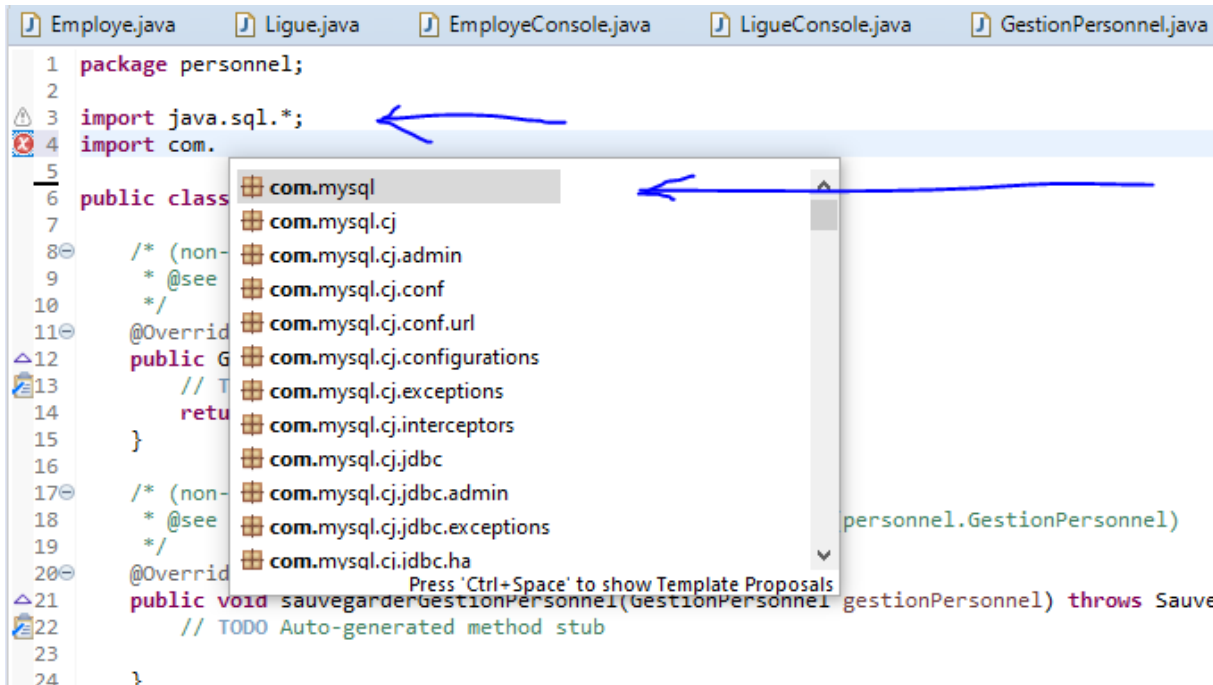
Employe.java   Ligue.java   EmployeConsole.java   LigueConsole.java   GestionPersonnel.java

1 package personnel;
2
3 import java.sql.*;
4 import com.
5
6 public class
7
8 /* (non-
9 * @see
10 */
11 @Overrid
12 public G
13 // T
14 retu
15 }
16
17 /* (non-
18 * @see
19 */
20 @Overrid
21 public void sauvegarderGestionPersonnel(GestionPersonnel gestionPersonnel) throws Sauve
22 // TODO Auto-generated method stub
23
24 }

(personnel.GestionPersonnel)

com.mysql
com.mysql.cj
com.mysql.cj.admin
com.mysql.cj.conf
com.mysql.cj.conf.url
com.mysql.cj.configurations
com.mysql.cj.exceptions
com.mysql.cj.interceptors
com.mysql.cj.jdbc
com.mysql.cj.jdbc.admin
com.mysql.cj.jdbc.exceptions
com.mysql.cj.jdbc.ha
Press 'Ctrl+Space' to show Template Proposals